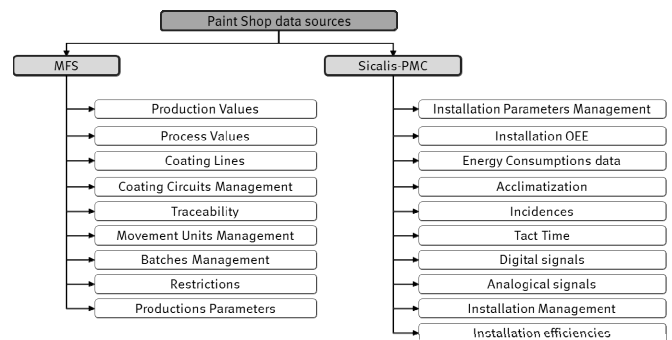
Paint Shop data sources

MFS

Production Values

Process Values

Coating Lines

Coating Circuits Management

Traceability

Movement Units Management

Batches Management

Restrictions

Productions Parameters

Sicalis-PMC

Installation Parameters Management

Installation OEE

Energy Consumptions data

Acclimatization

Incidences

Tact Time

Digital signals

Analogical signals

Installation Management

Installation efficiencies